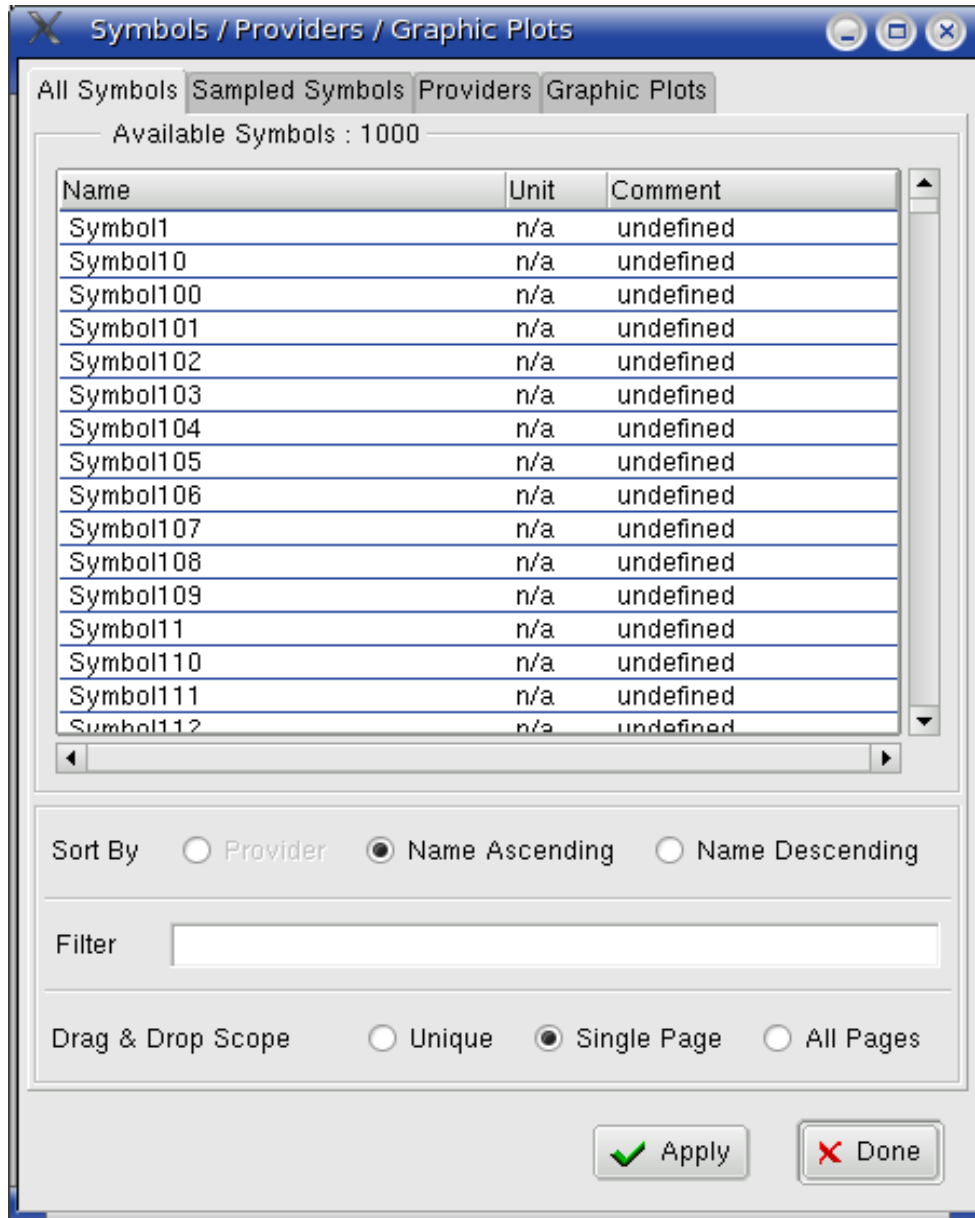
Symbols / Providers / Graphic Plots

All Symbols | Sampled Symbols | Providers | Graphic Plots

Available Symbols : 1000

| Name | Unit | Comment |
|---|---|---|
| Symbol1 | n/a | undefined |
| Symbol10 | n/a | undefined |
| Symbol100 | n/a | undefined |
| Symbol101 | n/a | undefined |
| Symbol102 | n/a | undefined |
| Symbol103 | n/a | undefined |
| Symbol104 | n/a | undefined |
| Symbol105 | n/a | undefined |
| Symbol106 | n/a | undefined |
| Symbol107 | n/a | undefined |
| Symbol108 | n/a | undefined |
| Symbol109 | n/a | undefined |
| Symbol11 | n/a | undefined |
| Symbol110 | n/a | undefined |
| Symbol111 | n/a | undefined |
| Symbol112 | n/a | undefined |

Sort By  Provider  Name Ascending  Name Descending

Filter

Drag & Drop Scope  Unique  Single Page  All Pages

Apply  Done